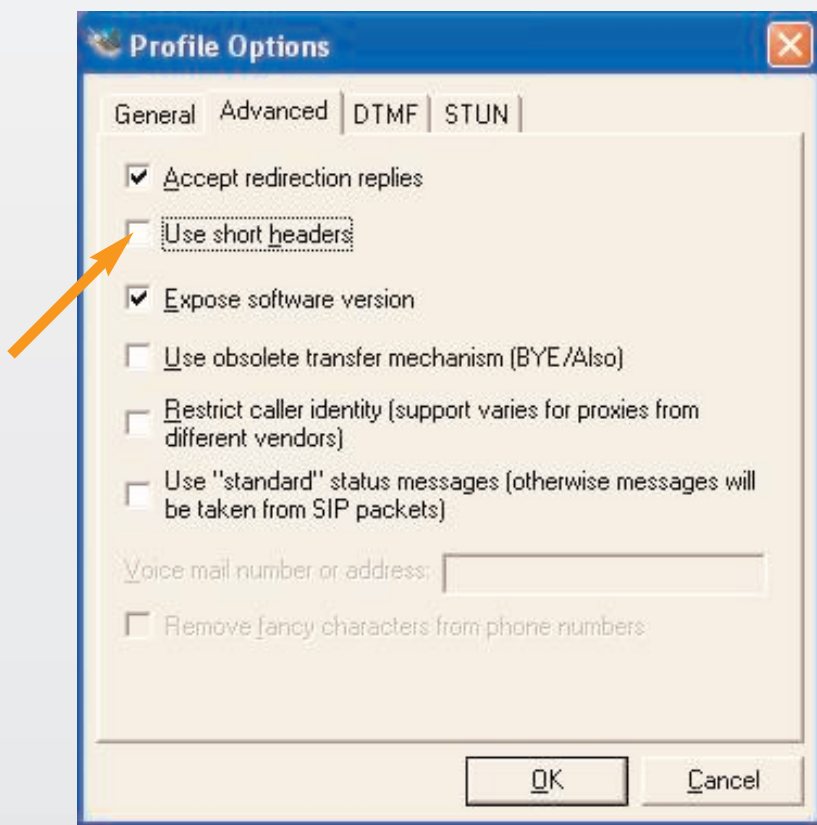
Profile Options

General | Advanced | DTMF | STUN

Accept redirection replies

Use short headers

Expose software version

Use obsolete transfer mechanism (BYE/Also)

Restrict caller identity (support varies for proxies from different vendors)

Use "standard" status messages (otherwise messages will be taken from SIP packets)

Voice mail number or address:

Remove fancy characters from phone numbers

OK

Cancel